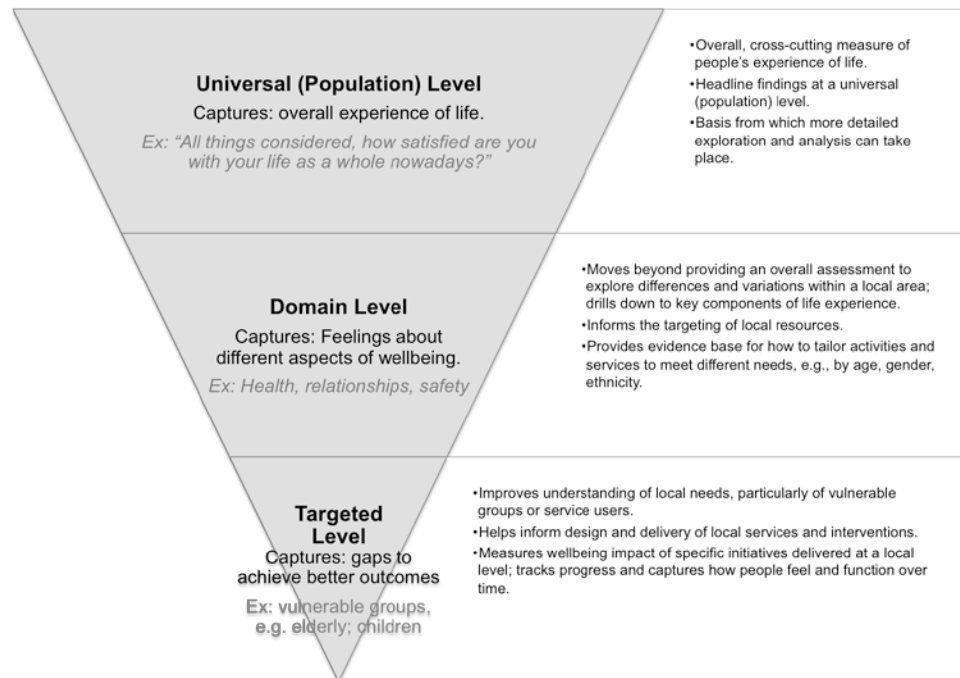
Universal (Population) Level

Captures: overall experience of life.

Ex: "All things considered, how satisfied are you with your life as a whole nowadays?"

•Overall, cross-cutting measure of people's experience of life.

•Headline findings at a universal (population) level.

•Basis from which more detailed exploration and analysis can take place.

Domain Level

Captures: Feelings about different aspects of wellbeing.

Ex: Health, relationships, safety

•Moves beyond providing an overall assessment to explore differences and variations within a local area; drills down to key components of life experience.

•Informs the targeting of local resources.

•Provides evidence base for how to tailor activities and services to meet different needs, e.g., by age, gender, ethnicity.

Targeted Level

Captures: gaps to achieve better outcomes

Ex: vulnerable groups, e.g. elderly; children

•Improves understanding of local needs, particularly of vulnerable groups or service users.

•Helps inform design and delivery of local services and interventions.

•Measures wellbeing impact of specific initiatives delivered at a local level; tracks progress and captures how people feel and function over time.